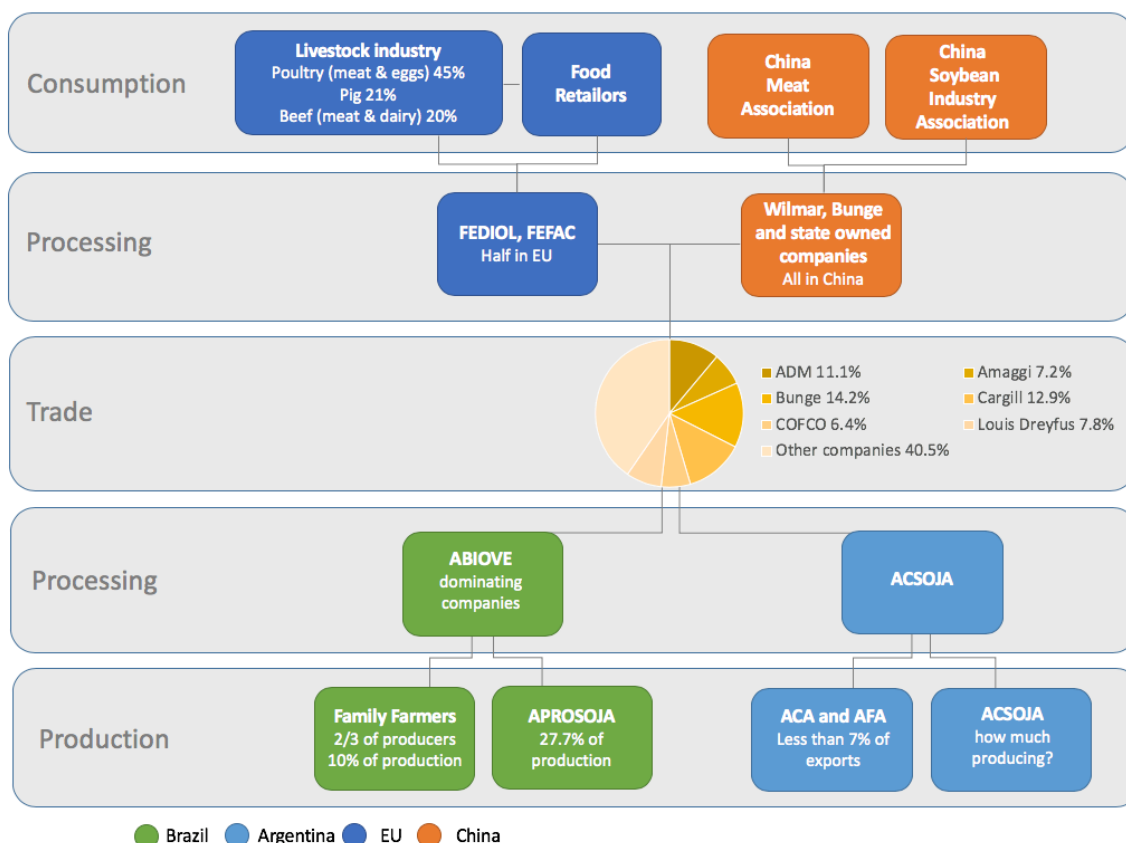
Consumption

Livestock industry
Poultry (meat & eggs) 45%
Pig 21%
Beef (meat & dairy) 20%

Food Retailors

China Meat Association

China Soybean Industry Association

Processing

FEDIOL, FEFAC
Half in EU

Wilmar, Bunge and state owned companies
All in China

Trade

ADM 11.1%
Amaggi 7.2%
Bunge 14.2%
Cargill 12.9%
COFCO 6.4%
Louis Dreyfus 7.8%
Other companies 40.5%

Processing

ABIOVE
dominating companies

ACSOJA

Production

Family Farmers
2/3 of producers
10% of production

APROSOJA
27.7% of production

ACA and AFA
Less than 7% of exports

ACSOJA
how much producing?

Brazil Argentina EU China